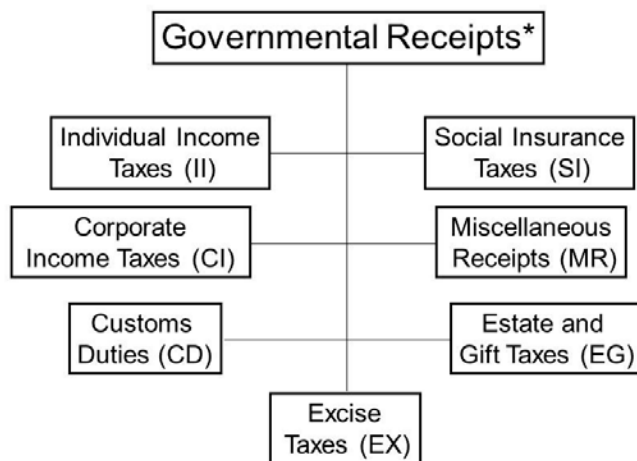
Governmental Receipts*

Individual Income Taxes (II)

Social Insurance Taxes (SI)

Corporate Income Taxes (CI)

Miscellaneous Receipts (MR)

Customs Duties (CD)

Estate and Gift Taxes (EG)

Excise Taxes (EX)